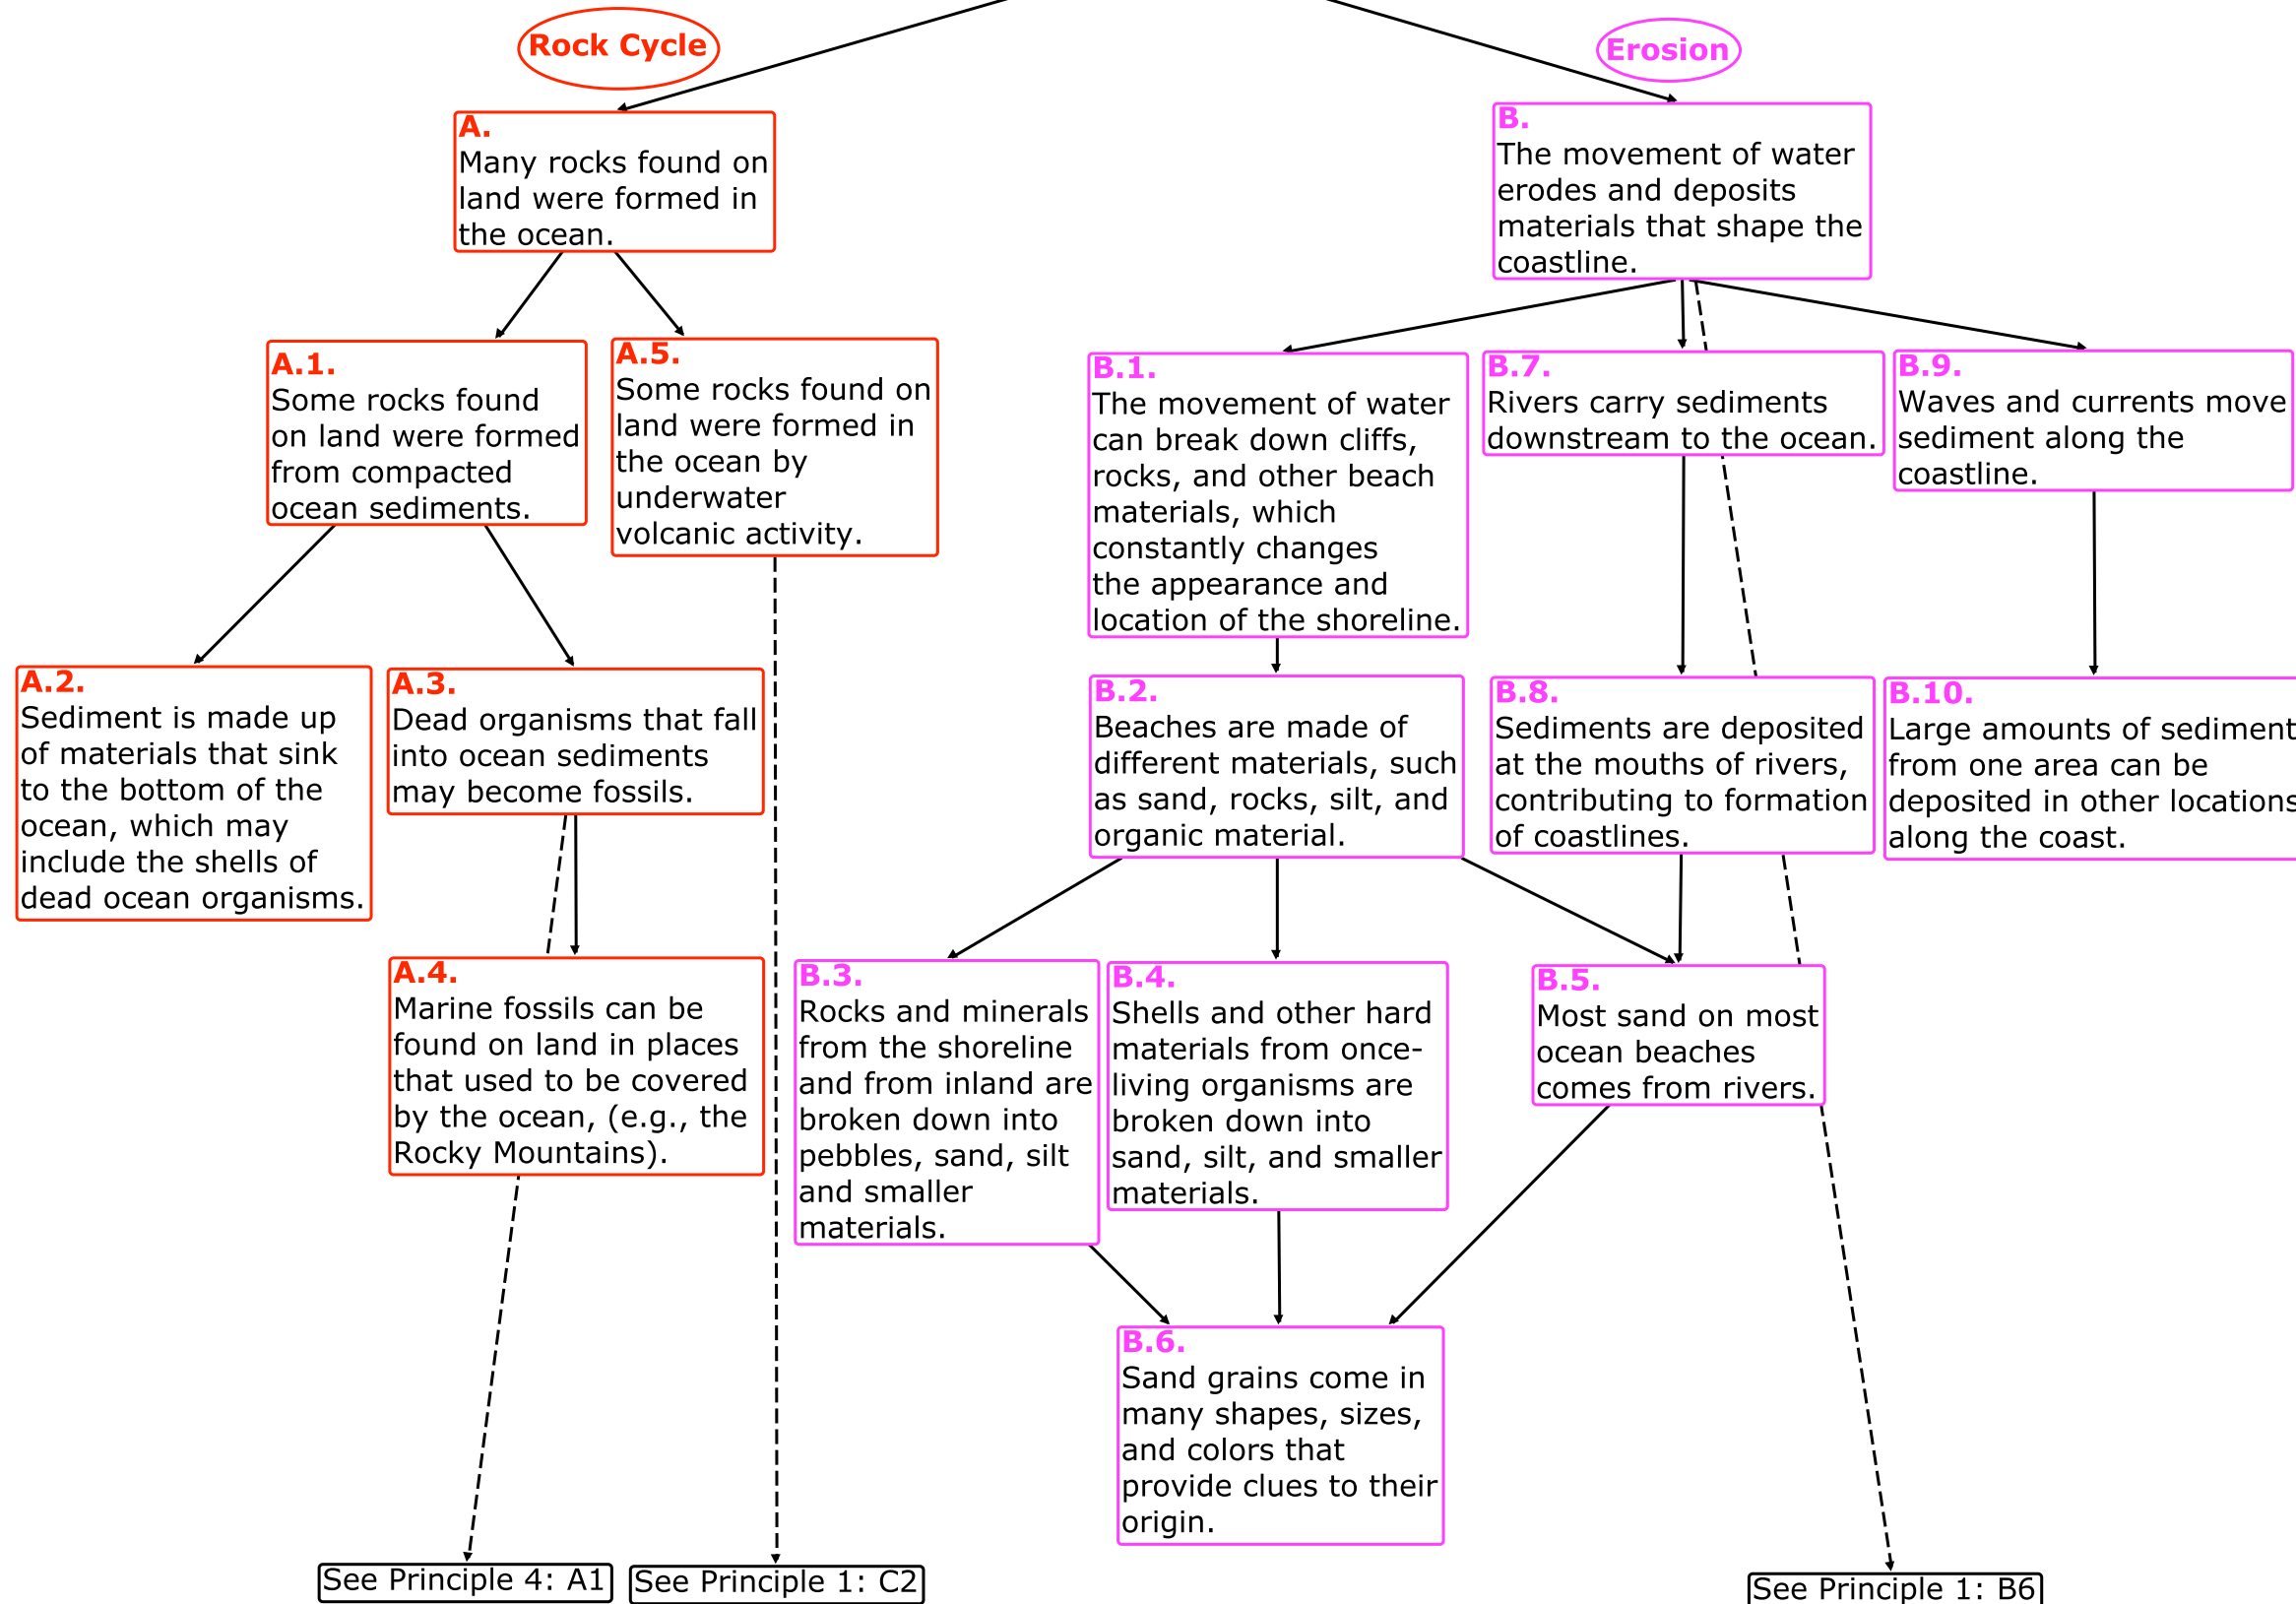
Rock Cycle

Erosion

A.
Many rocks found on land were formed in the ocean.

B.
The movement of water erodes and deposits materials that shape the coastline.

A.1.
Some rocks found on land were formed from compacted ocean sediments.

A.5.
Some rocks found on land were formed in the ocean by underwater volcanic activity.

B.1.
The movement of water can break down cliffs, rocks, and other beach materials, which constantly changes the appearance and location of the shoreline.

B.7.
Rivers carry sediments downstream to the ocean.

B.9.
Waves and currents move sediment along the coastline.

A.2.
Sediment is made up of materials that sink to the bottom of the ocean, which may include the shells of dead ocean organisms.

A.3.
Dead organisms that fall into ocean sediments may become fossils.

B.2.
Beaches are made of different materials, such as sand, rocks, silt, and organic material.

B.8.
Sediments are deposited at the mouths of rivers, contributing to formation of coastlines.

B.10.
Large amounts of sediment from one area can be deposited in other locations along the coast.

A.4.
Marine fossils can be found on land in places that used to be covered by the ocean, (e.g., the Rocky Mountains).

B.3.
Rocks and minerals from the shoreline and from inland are broken down into pebbles, sand, silt and smaller materials.

B.4.
Shells and other hard materials from once-living organisms are broken down into sand, silt, and smaller materials.

B.5.
Most sand on most ocean beaches comes from rivers.

B.6.
Sand grains come in many shapes, sizes, and colors that provide clues to their origin.

See Principle 4: A1

See Principle 1: C2

See Principle 1: B6